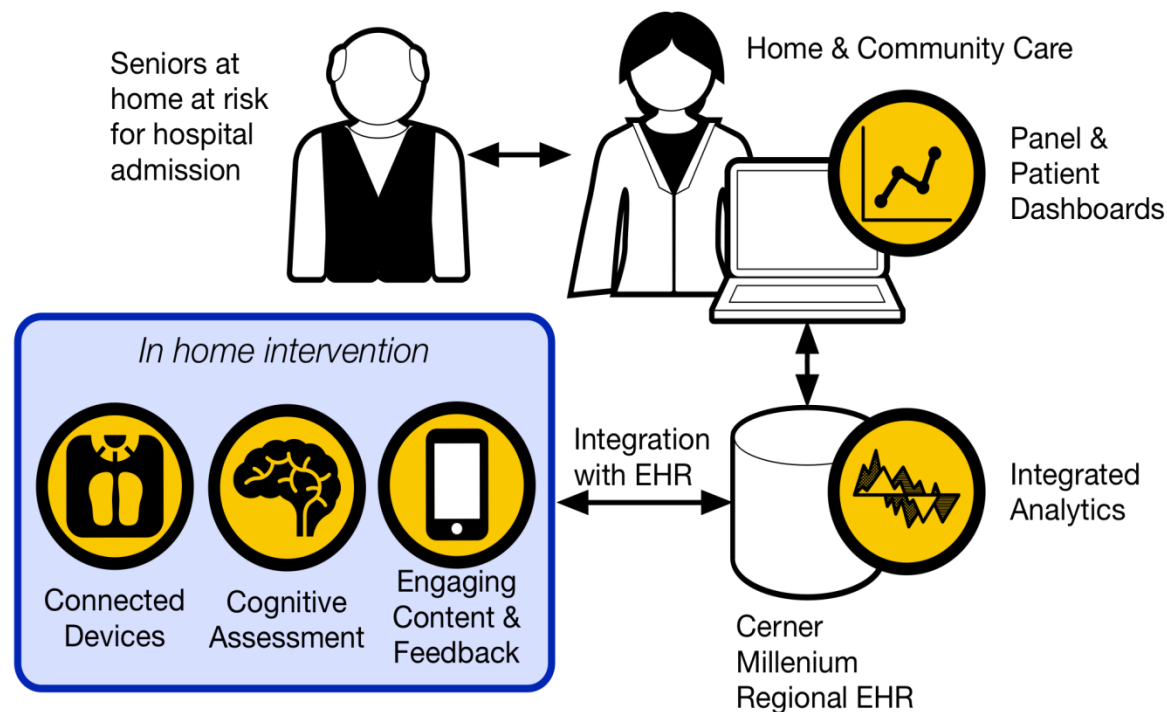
Seniors at home at risk for hospital admission

Home & Community Care

Panel & Patient Dashboards

In home intervention

Connected Devices

Cognitive Assessment

Engaging Content & Feedback

Integration with EHR

Integrated Analytics

Cerner Millenium Regional EHR